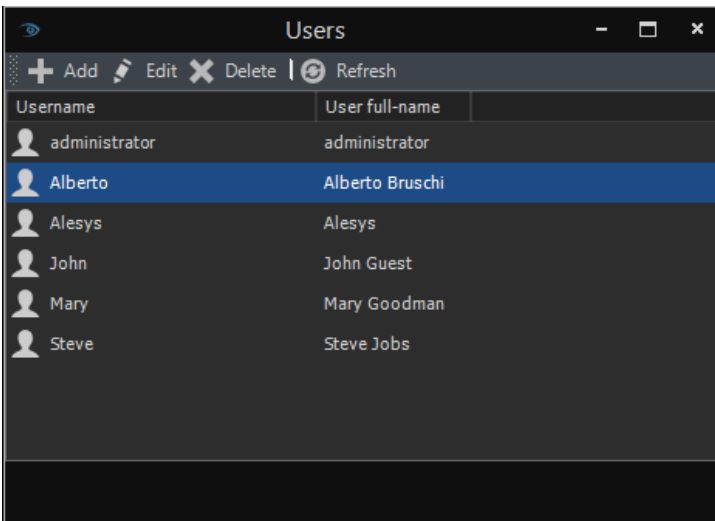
Users

Add Edit Delete Refresh

| Username | User full-name |
|---|---|
| administrator | administrator |
| Alberto | Alberto Bruschi |
| Alesys | Alesys |
| John | John Guest |
| Mary | Mary Goodman |
| Steve | Steve Jobs |